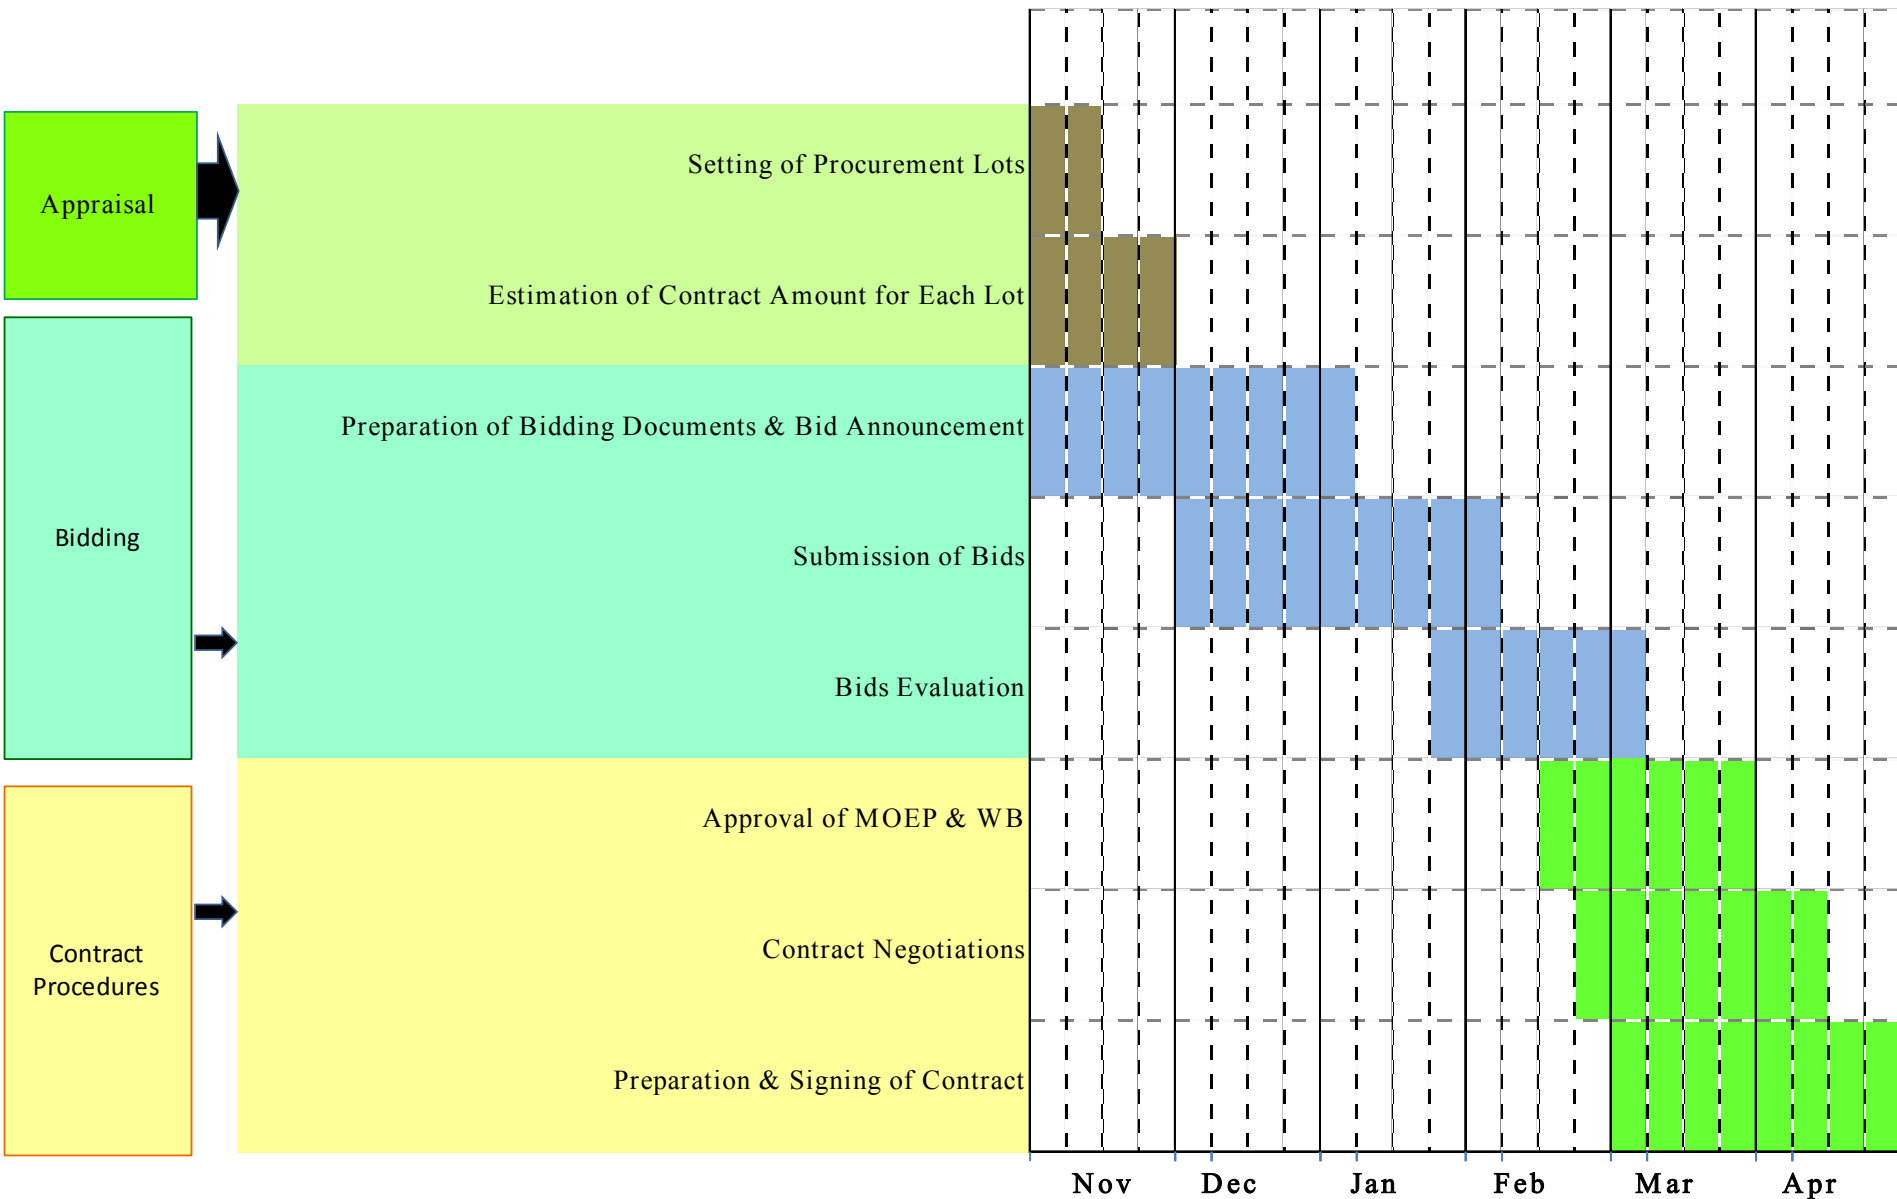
Appraisal

Bidding

Contract Procedures

Setting of Procurement Lots

Estimation of Contract Amount for Each Lot

Preparation of Bidding Documents & Bid Announcement

Submission of Bids

Bids Evaluation

Approval of MOEP & WB

Contract Negotiations

Preparation & Signing of Contract

Nov Dec Jan Feb Mar Apr